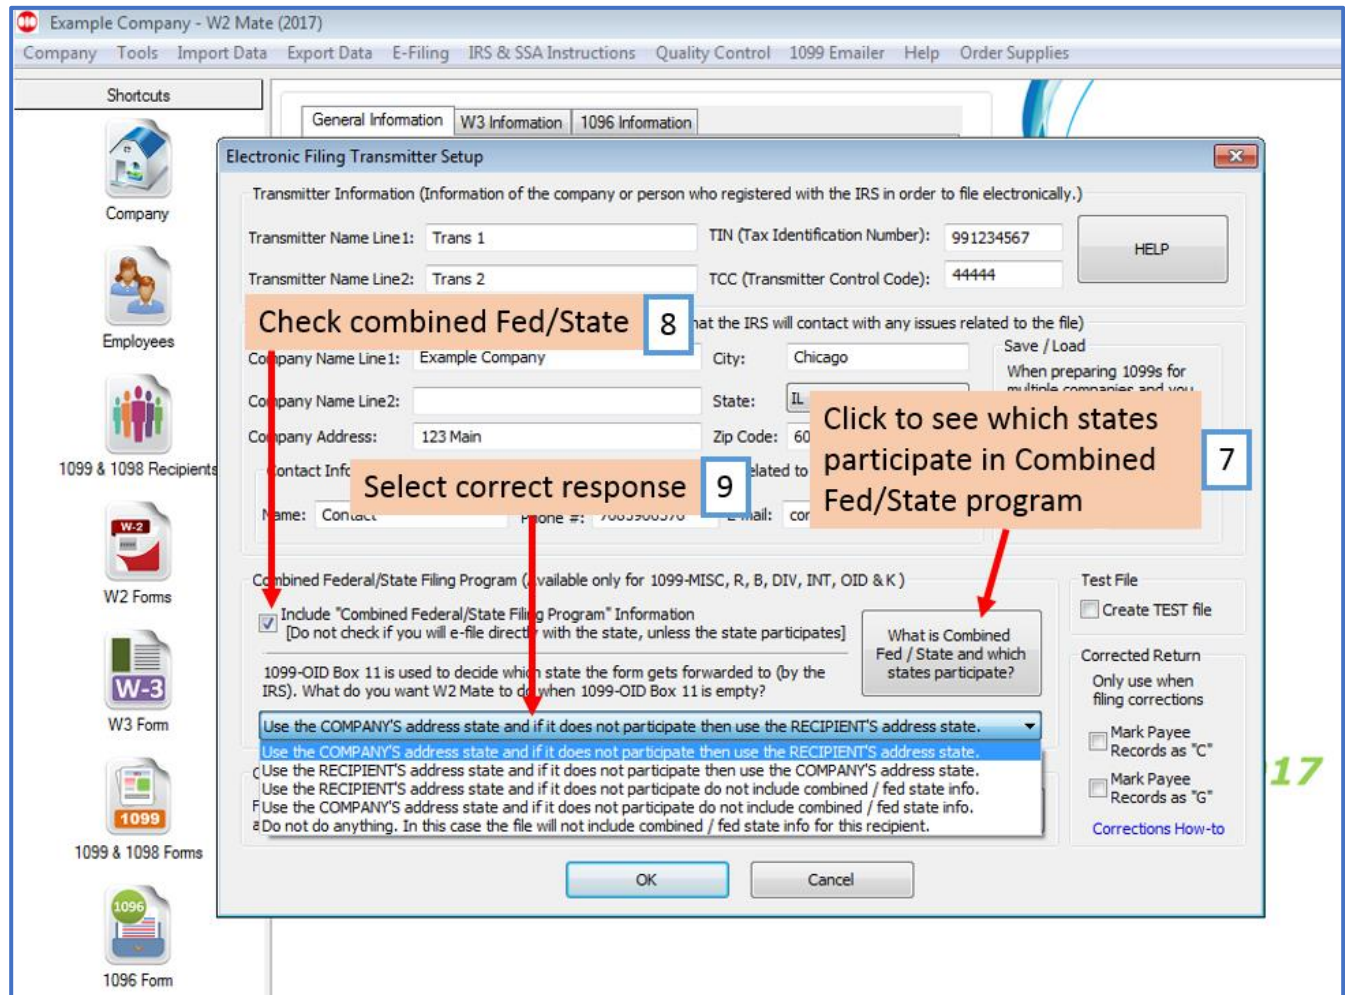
Example Company - W2 Mate (2017)

Company Tools Import Data Export Data E-Filing IRS & SSA Instructions Quality Control 1099 Emailer Help Order Supplies

Shortcuts

Company

Employees

1099 & 1098 Recipients

W-2

W2 Forms

W-3

W3 Form

1099

1099 & 1098 Forms

1096

1096 Form

General Information W3 Information 1096 Information

Electronic Filing Transmitter Setup

Transmitter Information (Information of the company or person who registered with the IRS in order to file electronically.)

Transmitter Name Line1: Trans 1

TIN (Tax Identification Number): 991234567

HELP

Transmitter Name Line2: Trans 2

TCC (Transmitter Control Code): 44444

Check combined Fed/State 8

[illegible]hat the IRS will contact with any issues related to the file)

Co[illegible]pany Name Line1: Example Company

City: Chicago

Save / Load

When preparing 1099s for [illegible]

Co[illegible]pany Name Line2:

State: IL

Click to see which states participate in Combined Fed/State program 7

Co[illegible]pany Address: 123 Main

Zip Code: 60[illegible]

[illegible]ontact Inf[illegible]

Select correct response 9

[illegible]elated to

N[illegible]me: Con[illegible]

P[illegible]one #: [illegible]

E-mail: co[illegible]

Co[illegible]bined Federal/State Filing Program ([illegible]vailable only for 1099-MISC, R, B, DIV, INT, OID & K)

Include "Combined Federal/State Fil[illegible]g Program" Information
[Do not check if you will e-file direct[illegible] with the state, unless the state participates]

What is Combined Fed / State and which states participate?

1099-OID Box 11 is used to decide whi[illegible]h state the form gets forwarded to (by the IRS). What do you want W2 Mate to d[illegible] when 1099-OID Box 11 is empty?

Use the COMPANY'S address state and if it does not participate then use the RECIPIENT'S address state.

Use the COMPANY'S address state and if it does not participate then use the RECIPIENT'S address state.
Use the RECIPIENT'S address state and if it does not participate then use the COMPANY'S address state.
Use the RECIPIENT'S address state and if it does not participate do not include combined / fed state info.
Use the COMPANY'S address state and if it does not participate do not include combined / fed state info.
Do not do anything. In this case the file will not include combined / fed state info for this recipient.

Test File

Create TEST file

Corrected Return

Only use when filing corrections

Mark Payee Records as "C"

Mark Payee Records as "G"

Corrections How-to

17

OK

Cancel